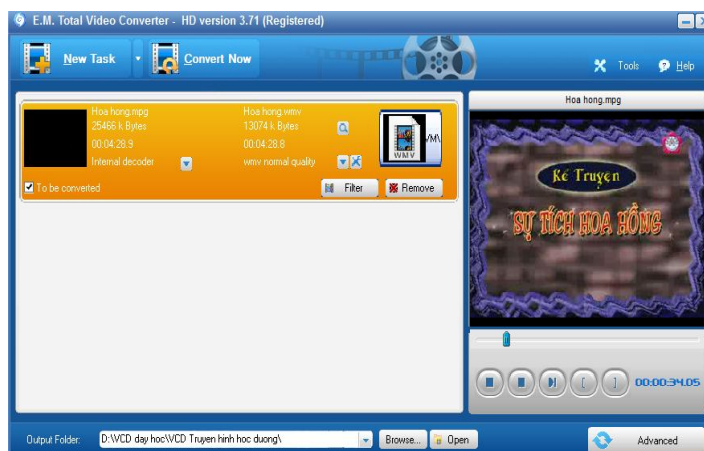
E.M. Total Video Converter - HD version 3.71 (Registered)

New Task

Convert Now

Tools

Help

Hoa hong.mpg
25466 k Bytes
00:04:28.9
Internal decoder

Hoa hong.wmv
13074 k Bytes
00:04:28.8
wmv normal quality

WMV

To be converted

Filter

Remove

Hoa hong.mpg

Kể Truyện

SỰ TÍCH HOA HỒNG

00:00:34.05

Output Folder:

D:\VCD day hoc\VCD Truyen hinh hoc duong\

Browse...

Open

Advanced